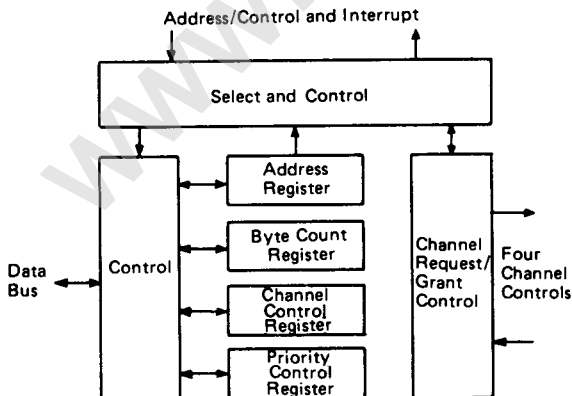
Address/Control and Interrupt

Select and Control

Control

Address Register

Byte Count Register

Channel Control Register

Priority Control Register

Channel Request/ Grant Control

Data Bus

Four Channel Controls